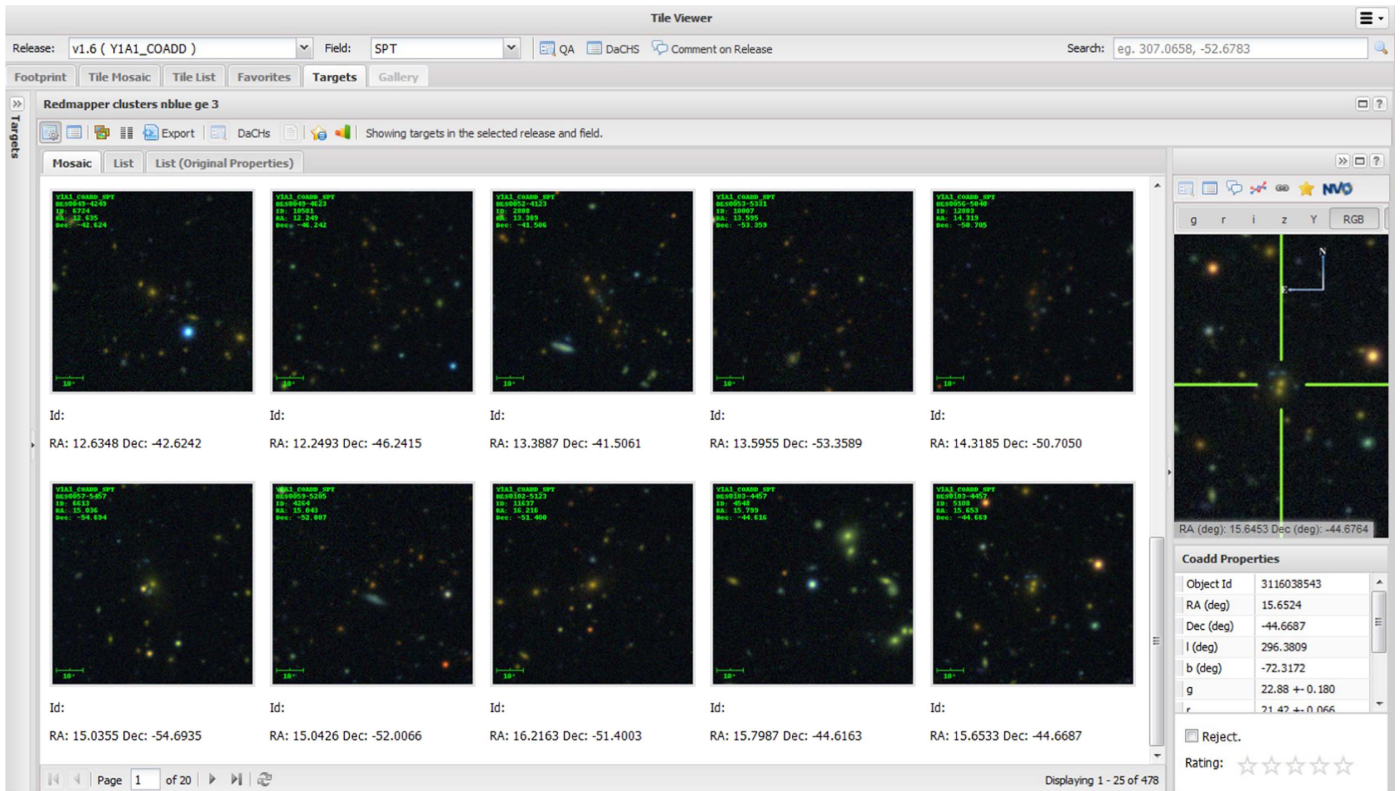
Tile Viewer

Release: v1.6 ( Y1A1_COADD ) Field: SPT QA DaCHS Comment on Release Search: eg. 307.0658, -52.6783

Footprint Tile Mosaic Tile List Favorites Targets Gallery

Targets

Redmapper clusters nblue ge 3

Export DaCHs Showing targets in the selected release and field.

Mosaic List List (Original Properties)

Y1A1_COADD_SPT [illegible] ID: 6724 RA: 12.635 Dec: -42.624

Id:

RA: 12.6348 Dec: -42.6242

Y1A1_COADD_SPT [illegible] ID: 10501 RA: 12.249 Dec: -46.242

Id:

RA: 12.2493 Dec: -46.2415

Y1A1_COADD_SPT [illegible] ID: 2808 RA: 13.389 Dec: -41.506

Id:

RA: 13.3887 Dec: -41.5061

Y1A1_COADD_SPT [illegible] ID: 10007 RA: 13.595 Dec: -53.359

Id:

RA: 13.5955 Dec: -53.3589

Y1A1_COADD_SPT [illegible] ID: 12883 RA: 14.319 Dec: -50.705

Id:

RA: 14.3185 Dec: -50.7050

Y1A1_COADD_SPT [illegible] ID: 6833 RA: 15.036 Dec: -54.694

Id:

RA: 15.0355 Dec: -54.6935

Y1A1_COADD_SPT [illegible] ID: 4264 RA: 15.043 Dec: -52.007

Id:

RA: 15.0426 Dec: -52.0066

Y1A1_COADD_SPT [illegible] ID: 11637 RA: 16.216 Dec: -51.400

Id:

RA: 16.2163 Dec: -51.4003

Y1A1_COADD_SPT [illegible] ID: 4548 RA: 15.799 Dec: -44.616

Id:

RA: 15.7987 Dec: -44.6163

Y1A1_COADD_SPT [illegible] ID: 5108 RA: 15.653 Dec: -44.669

Id:

RA: 15.6533 Dec: -44.6687

Page 1 of 20 Displaying 1 - 25 of 478

NVO
g r i z Y RGB
N
E
RA (deg): 15.6453 Dec (deg): -44.6764

Coadd Properties

| | |
|---|---|
| Object Id | 3116038543 |
| RA (deg) | 15.6524 |
| Dec (deg) | -44.6687 |
| l (deg) | 296.3809 |
| b (deg) | -72.3172 |
| g | 22.88 +- 0.180 |
| r | 21.42 +- 0.066 |

Reject.
Rating: